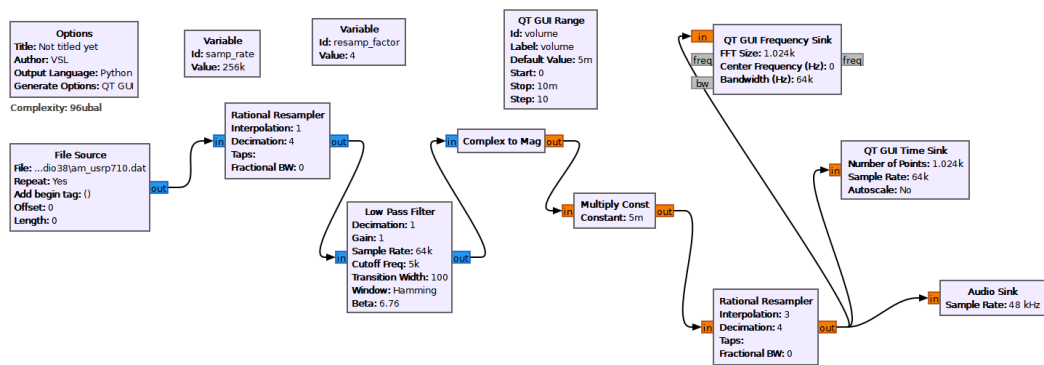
Options
Title: Not titled yet
Author: VSL
Output Language: Python
Generate Options: QT GUI

Complexity: 96ubal

Variable
Id: samp_rate
Value: 256k

Variable
Id: resamp_factor
Value: 4

QT GUI Range
Id: volume
Label: volume
Default Value: 5m
Start: 0
Stop: 10m
Step: 10

in
freq
bw
QT GUI Frequency Sink
FFT Size: 1.024k
Center Frequency (Hz): 0
Bandwidth (Hz): 64k
freq

File Source
File: ...dio38\am_usrp710.dat
Repeat: Yes
Add begin tag: ()
Offset: 0
Length: 0
out

in
Rational Resampler
Interpolation: 1
Decimation: 4
Taps:
Fractional BW: 0
out

in
Complex to Mag
out

QT GUI Time Sink
Number of Points: 1.024k
Sample Rate: 64k
Autoscale: No
in

in
Multiply Const
Constant: 5m
out

in
Low Pass Filter
Decimation: 1
Gain: 1
Sample Rate: 64k
Cutoff Freq: 5k
Transition Width: 100
Window: Hamming
Beta: 6.76
out

in
Audio Sink
Sample Rate: 48 kHz

in
Rational Resampler
Interpolation: 3
Decimation: 4
Taps:
Fractional BW: 0
out